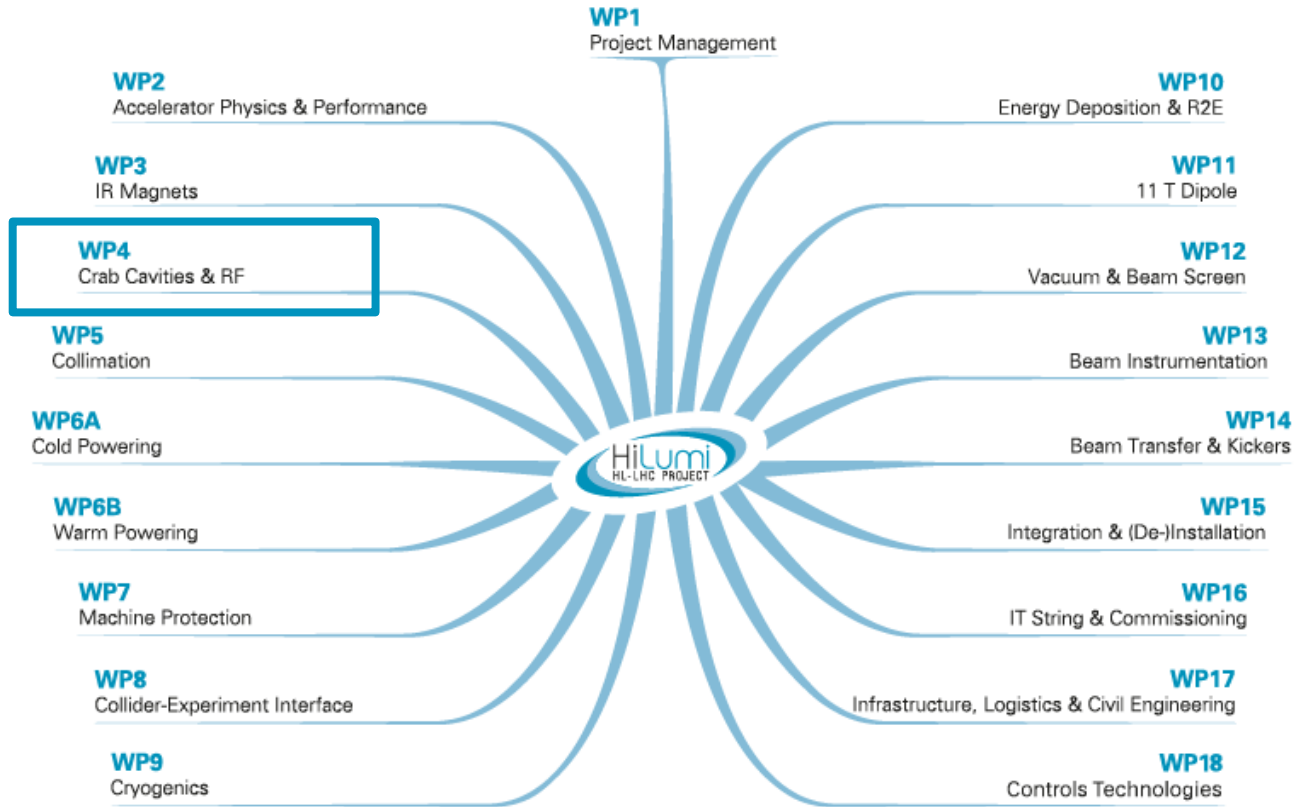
WP1
Project Management

WP2
Accelerator Physics & Performance

WP3
IR Magnets

WP4
Crab Cavities & RF

WP5
Collimation

WP6A
Cold Powering

WP6B
Warm Powering

WP7
Machine Protection

WP8
Collider-Experiment Interface

WP9
Cryogenics

WP10
Energy Deposition & R2E

WP11
11 T Dipole

WP12
Vacuum & Beam Screen

WP13
Beam Instrumentation

WP14
Beam Transfer & Kickers

WP15
Integration & (De-)Installation

WP16
IT String & Commissioning

WP17
Infrastructure, Logistics & Civil Engineering

WP18
Controls Technologies

HiLumi
HL-LHC PROJECT